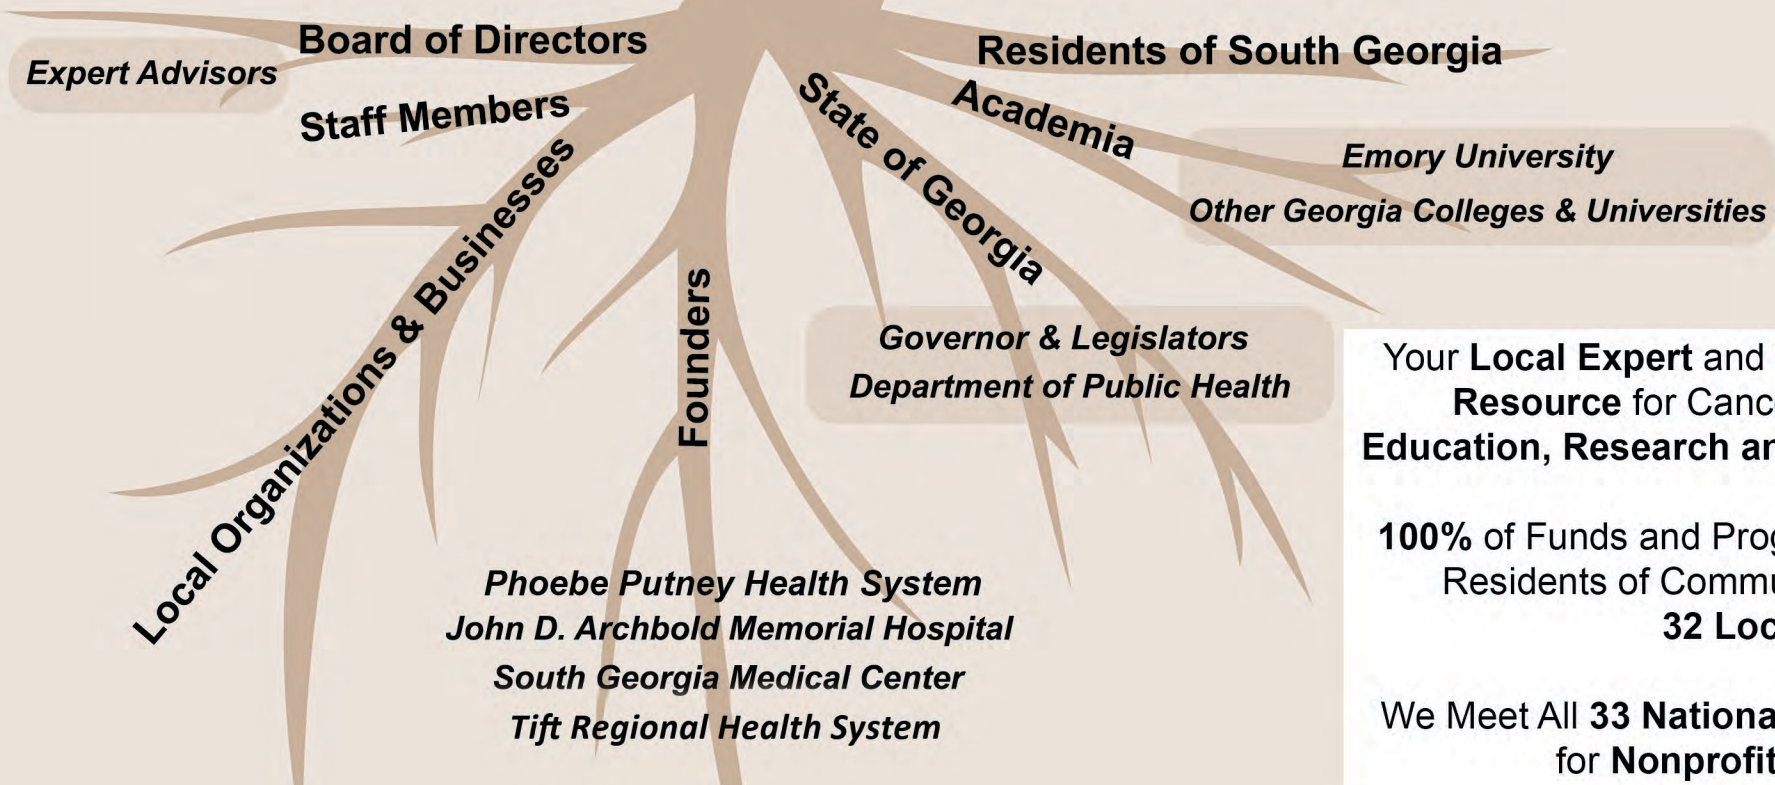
Board of Directors

Expert Advisors

Staff Members

Residents of South Georgia

Academia

Emory University

Other Georgia Colleges & Universities

State of Georgia

Governor & Legislators

Department of Public Health

Local Organizations & Businesses

Founders

Phoebe Putney Health System

John D. Archbold Memorial Hospital

South Georgia Medical Center

Tift Regional Health System

Your Local Expert and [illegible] Resource for Canc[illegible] Education, Research ar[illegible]

100% of Funds and Prog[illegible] Residents of Commu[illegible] 32 Loc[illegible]

We Meet All 33 Nationa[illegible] for Nonprofit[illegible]